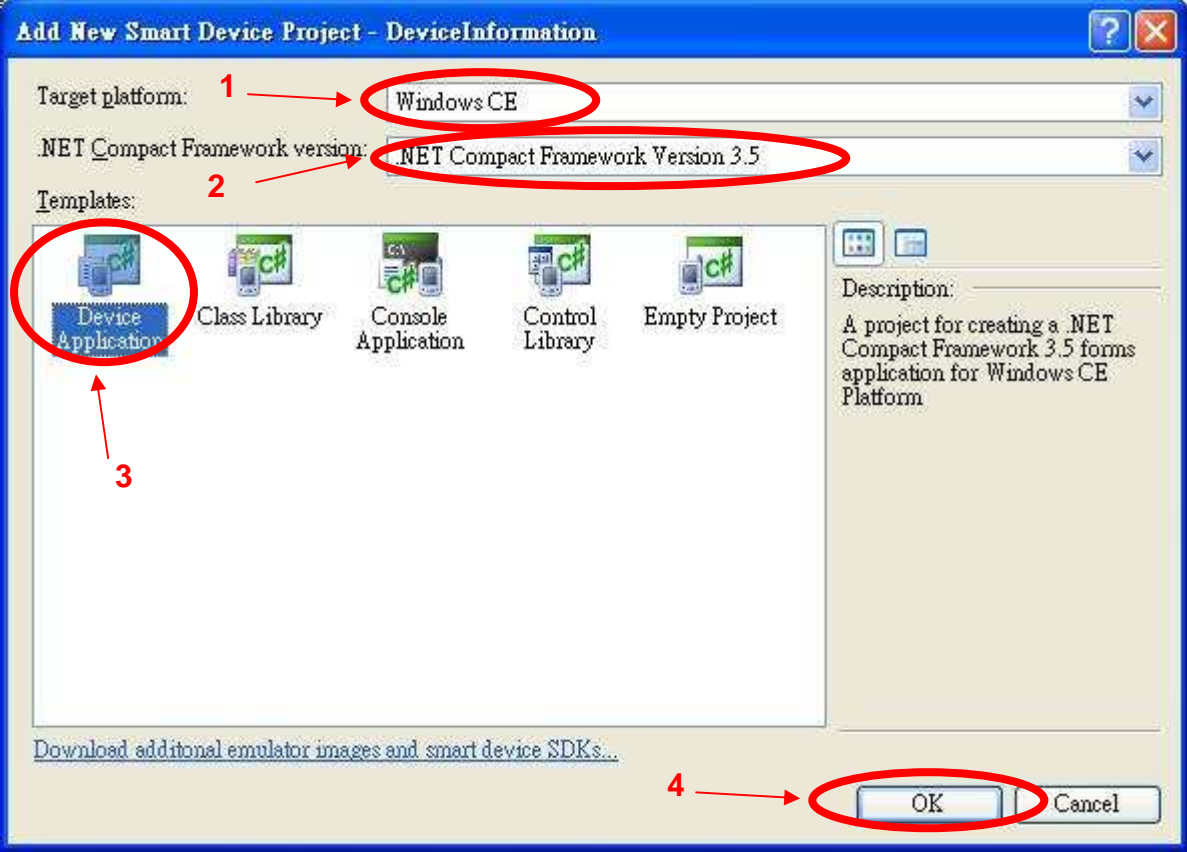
Add New Smart Device Project - DeviceInformation

Target platform: 1 Windows CE

.NET Compact Framework version: 2 .NET Compact Framework Version 3.5

Templates:

Device Application

Class Library

Console Application

Control Library

Empty Project

3

Description:

A project for creating a .NET Compact Framework 3.5 forms application for Windows CE Platform

Download additonal emulator images and smart device SDKs...

4

OK

Cancel